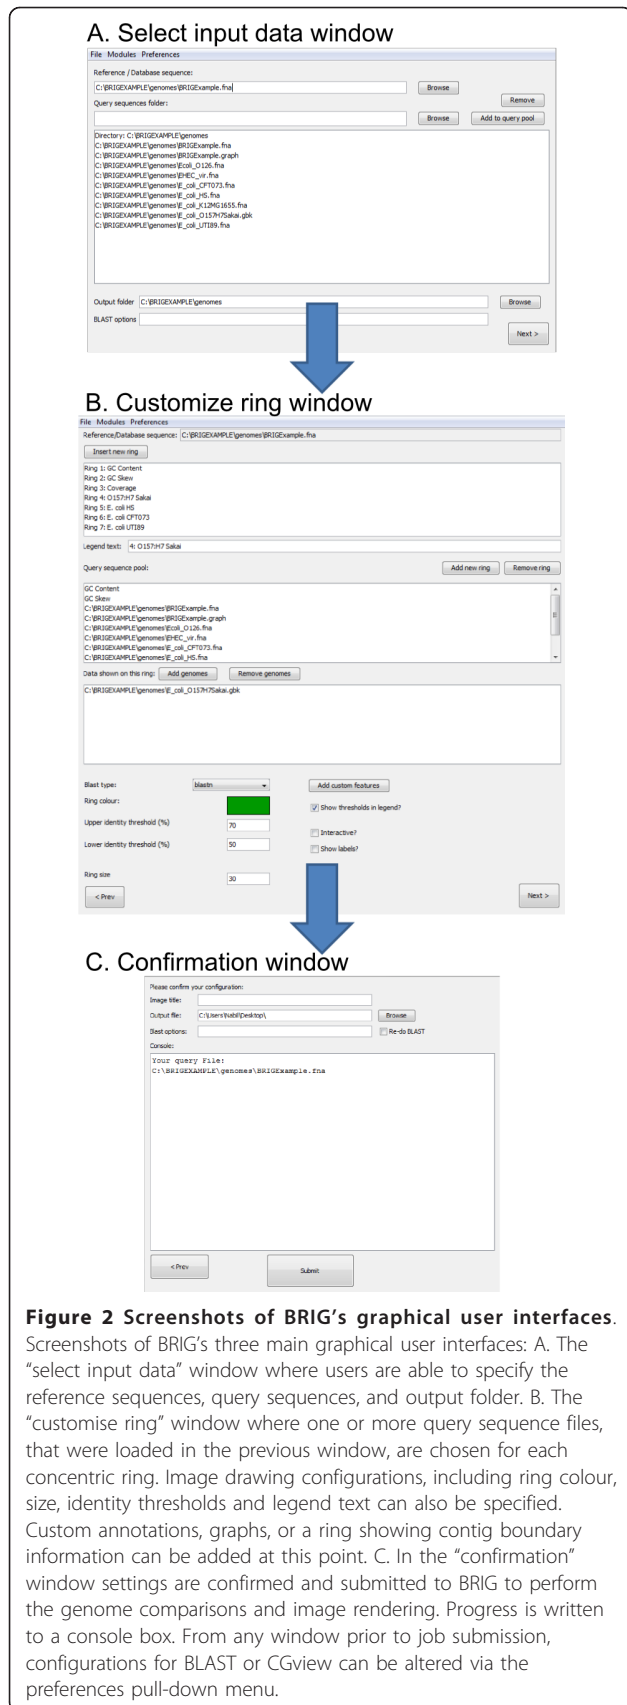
A. Select input data window

File Modules Preferences

Reference / Database sequence:

C:\BRIGEXAMPLE\genomes\BRIGExample.fna

Browse

Remove

Query sequences folder:

Browse

Add to query pool

Directory: C:\BRIGEXAMPLE\genomes
C:\BRIGEXAMPLE\genomes\BRIGExample.fna
C:\BRIGEXAMPLE\genomes\BRIGExample.graph
C:\BRIGEXAMPLE\genomes\Ecoli_O126.fna
C:\BRIGEXAMPLE\genomes\EHEC_vir.fna
C:\BRIGEXAMPLE\genomes\E_coli_CFT073.fna
C:\BRIGEXAMPLE\genomes\E_coli_HS.fna
C:\BRIGEXAMPLE\genomes\E_coli_K12MG1655.fna
C:\BRIGEXAMPLE\genomes\E_coli_O157H7Sakai.gbk
C:\BRIGEXAMPLE\genomes\E_coli_UTI89.fna

Output folder C:\BRIGEXAMPLE\genomes

Browse

BLAST options

Next >

B. Customize ring window

File Modules Preferences

Reference/Database sequence: C:\BRIGEXAMPLE\genomes\BRIGExample.fna

Insert new ring

Ring 1: GC Content
Ring 2: GC Skew
Ring 3: Coverage
Ring 4: O157:H7 Sakai
Ring 5: E. coli HS
Ring 6: E. coli CFT073
Ring 7: E. coli UTI89

Legend text: 4: O157:H7 Sakai

Query sequence pool:

Add new ring

Remove ring

GC Content
GC Skew
C:\BRIGEXAMPLE\genomes\BRIGExample.fna
C:\BRIGEXAMPLE\genomes\BRIGExample.graph
C:\BRIGEXAMPLE\genomes\Ecoli_O126.fna
C:\BRIGEXAMPLE\genomes\EHEC_vir.fna
C:\BRIGEXAMPLE\genomes\E_coli_CFT073.fna
C:\BRIGEXAMPLE\genomes\E_coli_HS.fna

Data shown on this ring: Add genomes Remove genomes

C:\BRIGEXAMPLE\genomes\E_coli_O157H7Sakai.gbk

Blast type: blastn

Add custom features

Ring colour:

Show thresholds in legend?

Upper identity threshold (%) 70

Interactive?

Lower identity threshold (%) 50

Show labels?

Ring size 30

< Prev

Next >

C. Confirmation window

Please confirm your configuration:

Image title:

Output file: C:\Users\Nabil\Desktop\

Browse

Blast options:

Re-do BLAST

Console:

Your query File:
C:\BRIGEXAMPLE\genomes\BRIGExample.fna

< Prev

Submit

**Figure 2 Screenshots of BRIG's graphical user interfaces**. Screenshots of BRIG's three main graphical user interfaces: A. The "select input data" window where users are able to specify the reference sequences, query sequences, and output folder. B. The "customise ring" window where one or more query sequence files, that were loaded in the previous window, are chosen for each concentric ring. Image drawing configurations, including ring colour, size, identity thresholds and legend text can also be specified. Custom annotations, graphs, or a ring showing contig boundary information can be added at this point. C. In the "confirmation" window settings are confirmed and submitted to BRIG to perform the genome comparisons and image rendering. Progress is written to a console box. From any window prior to job submission, configurations for BLAST or CGview can be altered via the preferences pull-down menu.